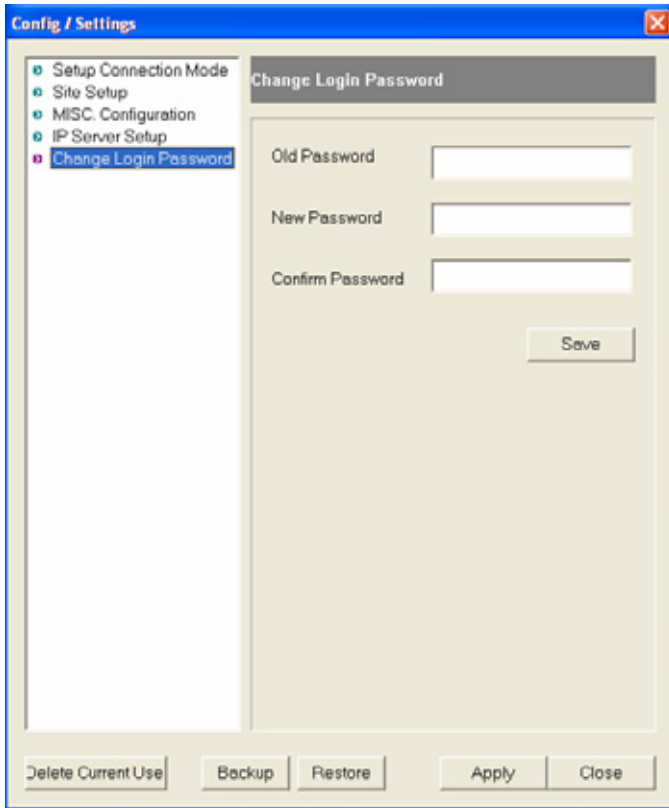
Config / Settings

Setup Connection Mode
Site Setup
MISC. Configuration
IP Server Setup
Change Login Password

Change Login Password

Old Password

New Password

Confirm Password

Save

Delete Current Use

Backup

Restore

Apply

Close